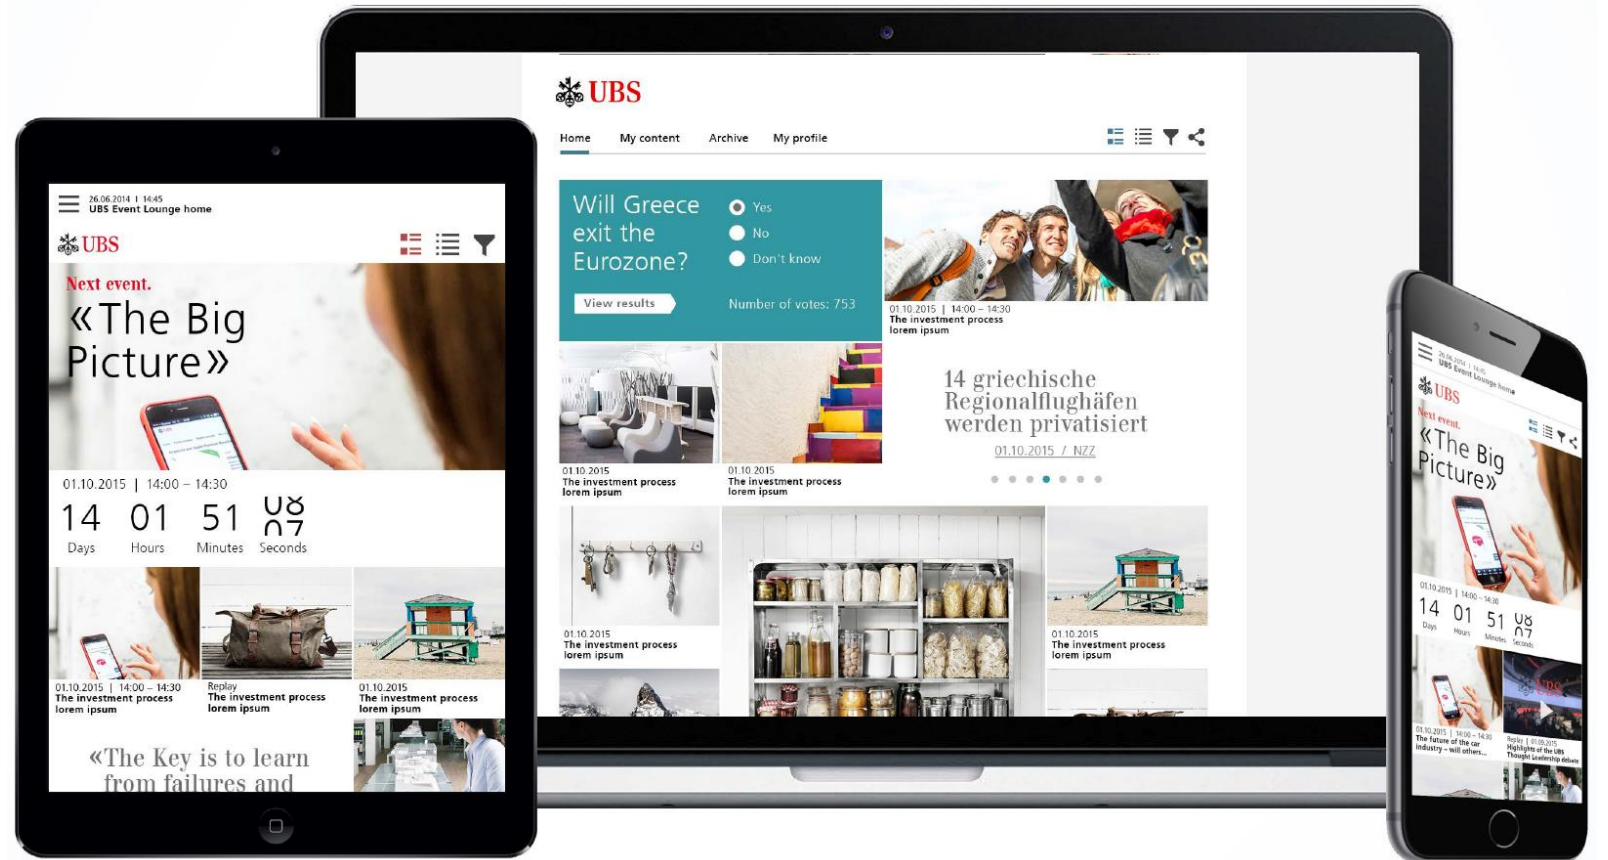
26.06.2014 | 14:45
UBS Event Lounge home

UBS

Next event.
«The Big Picture»

01.10.2015 | 14:00 – 14:30
14 Days 01 Hours 51 Minutes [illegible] Seconds

01.10.2015 | 14:00 – 14:30
The investment process
lorem ipsum

Replay
The investment process
lorem ipsum

01.10.2015
The investment process
lorem ipsum

«The Key is to learn from failures and

UBS

Home My content Archive My profile

Will Greece exit the Eurozone?
Yes
No
Don't know
View results
Number of votes: 753

01.10.2015 | 14:00 – 14:30
The investment process
lorem ipsum

01.10.2015
The investment process
lorem ipsum

01.10.2015
The investment process
lorem ipsum

14 griechische Regionalflughäfen werden privatisiert
01.10.2015 / NZZ

01.10.2015
The investment process
lorem ipsum

01.10.2015
The investment process
lorem ipsum

26.06.2014 | 14:45
UBS Event Lounge home
UBS
Next event.
«The Big Picture»
01.10.2015 | 14:00 – 14:30
14 Days 01 Hours 51 Minutes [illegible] Seconds
01.10.2015 | 14:00 – 14:30
The future of the car industry – will others...
Replay | 01.09.2015
Highlights of the UBS Thought Leadership debate